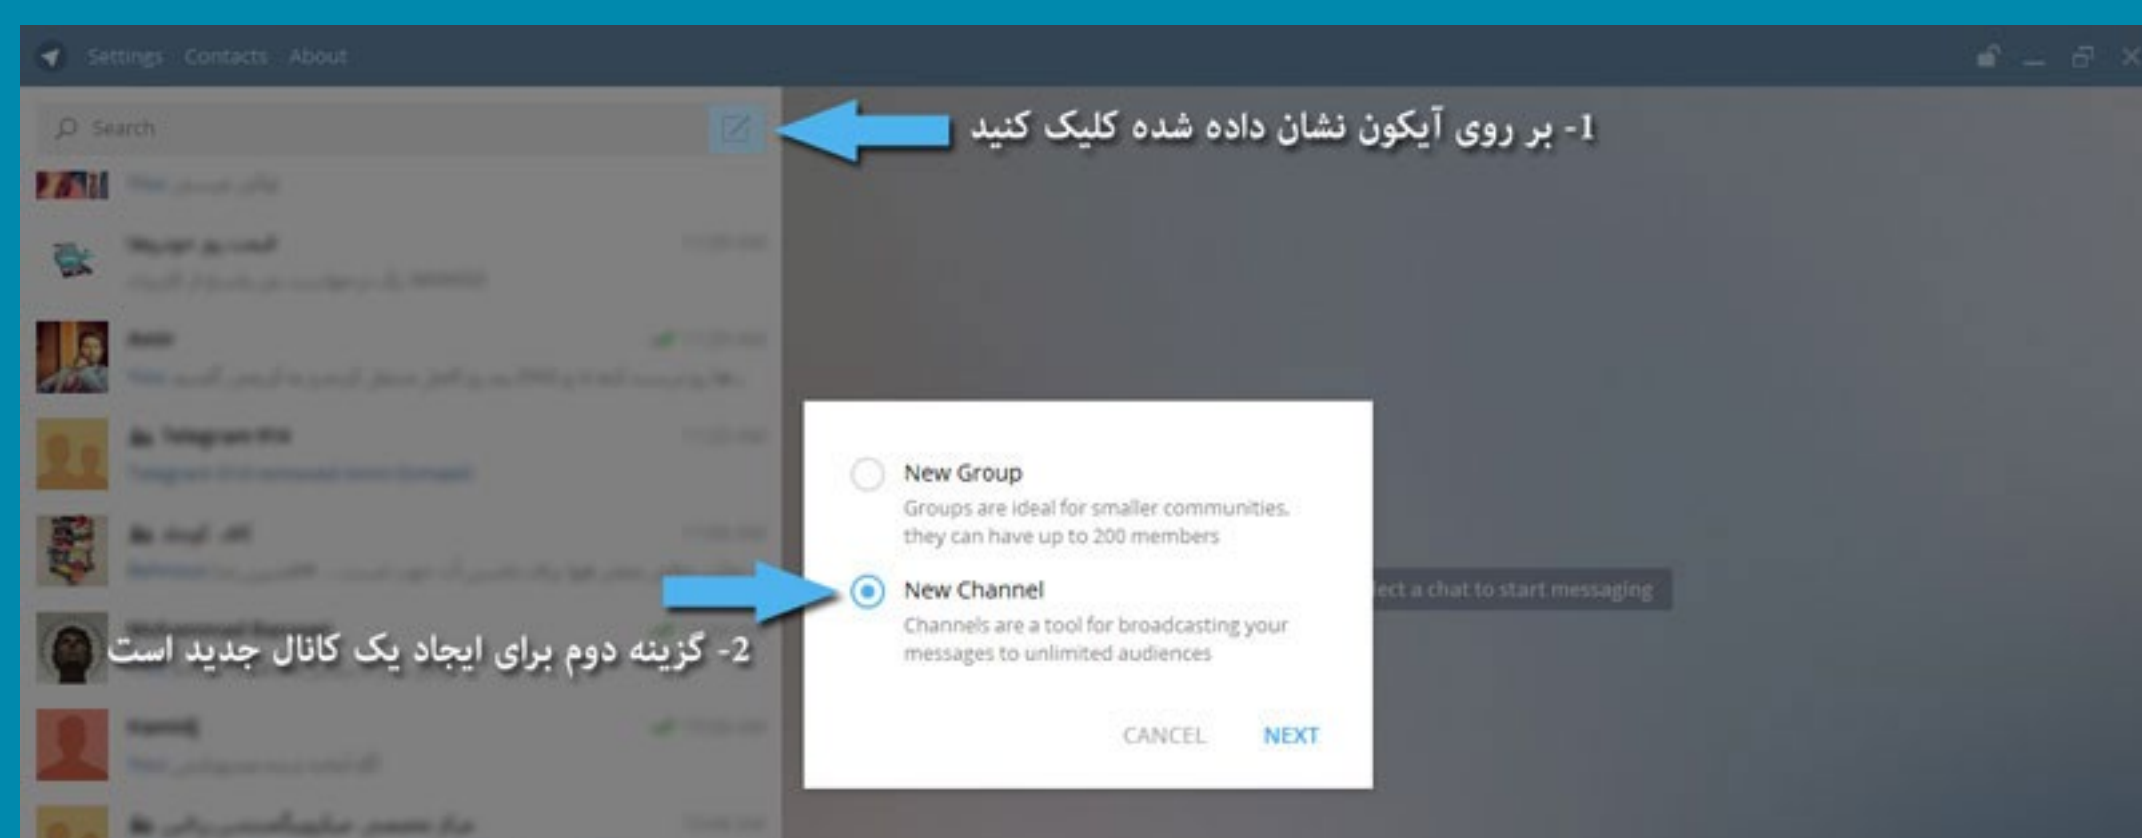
Settings Contacts About

Search

1- بر روی آیکون نشان داده شده کلیک کنید

New Group
Groups are ideal for smaller communities, they can have up to 200 members

New Channel
Channels are a tool for broadcasting your messages to unlimited audiences

CANCEL NEXT

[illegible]ect a chat to start messaging

2- گزینه دوم برای ایجاد یک کانال جدید است